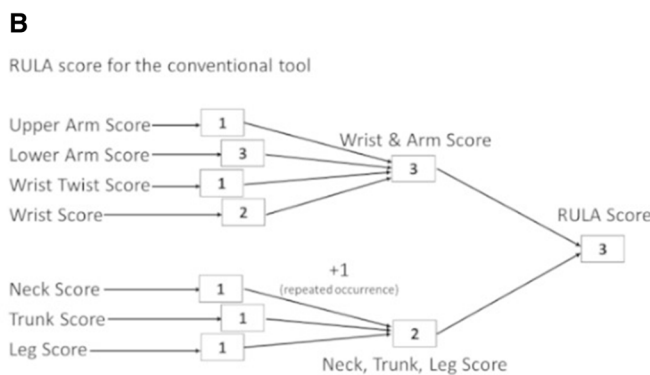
B

RULA score for the conventional tool

Upper Arm Score 1
Lower Arm Score 3
Wrist Twist Score 1
Wrist Score 2

Wrist & Arm Score 3

RULA Score 3

Neck Score 1
Trunk Score 1
Leg Score 1

+1
(repeated occurrence)

2
Neck, Trunk, Leg Score